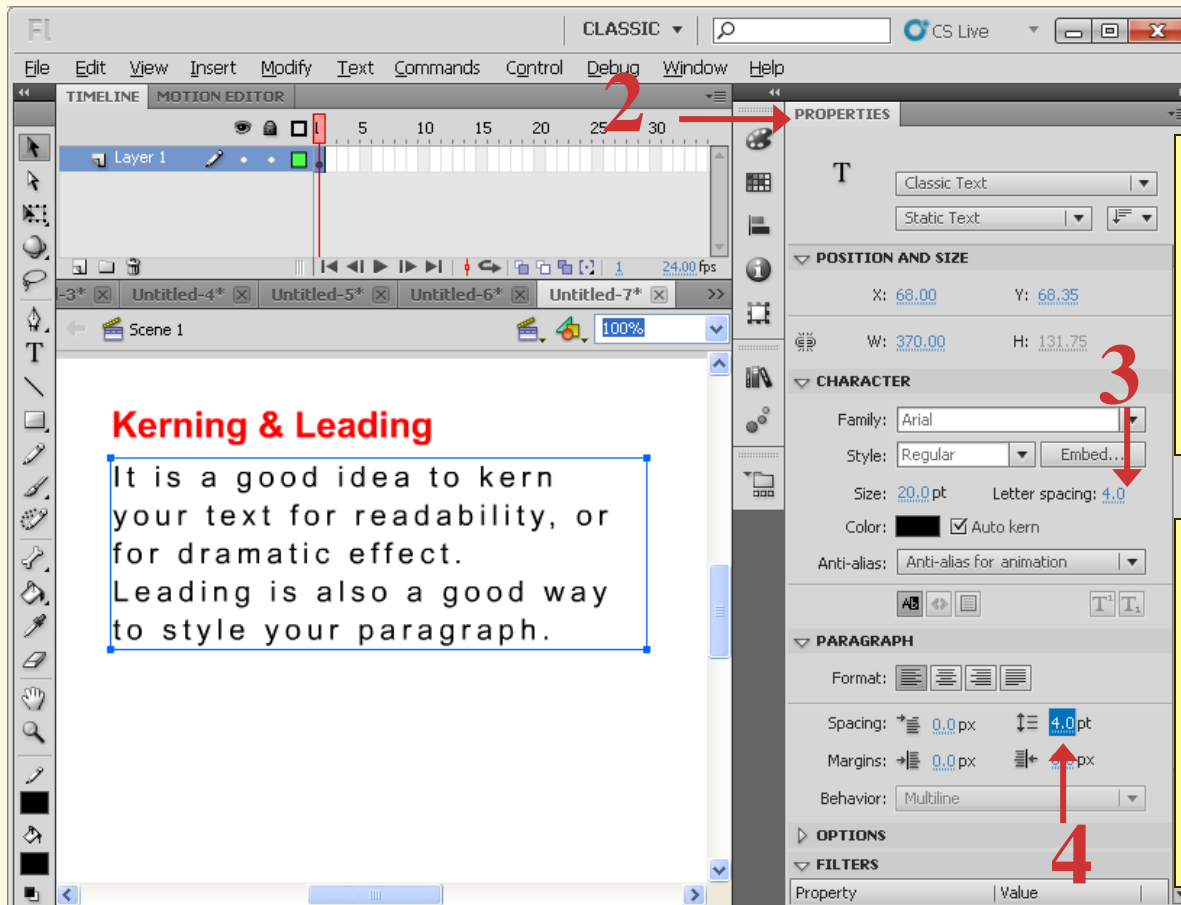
Fl CLASSIC CS Live

File Edit View Insert Modify Text Commands Control Debug Window Help

TIMELINE MOTION EDITOR

2

PROPERTIES

1 5 10 15 20 25 30

Layer 1

1 24.00 fps

-3* Untitled-4* Untitled-5* Untitled-6* Untitled-7*

Scene 1 100%

Kerning & Leading

It is a good idea to kern your text for readability, or for dramatic effect. Leading is also a good way to style your paragraph.

T

Classic Text

Static Text

POSITION AND SIZE

X: 68.00 Y: 68.35

W: 370.00 H: 131.75

3

CHARACTER

Family: Arial

Style: Regular Embed...

Size: 20.0 pt Letter spacing: 4.0

Color: Auto kern

Anti-alias: Anti-alias for animation

PARAGRAPH

Format:

Spacing: 0.0 px 4.0 pt

Margins: 0.0 px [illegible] px

Behavior: Multiline

4

OPTIONS

FILTERS

Property Value